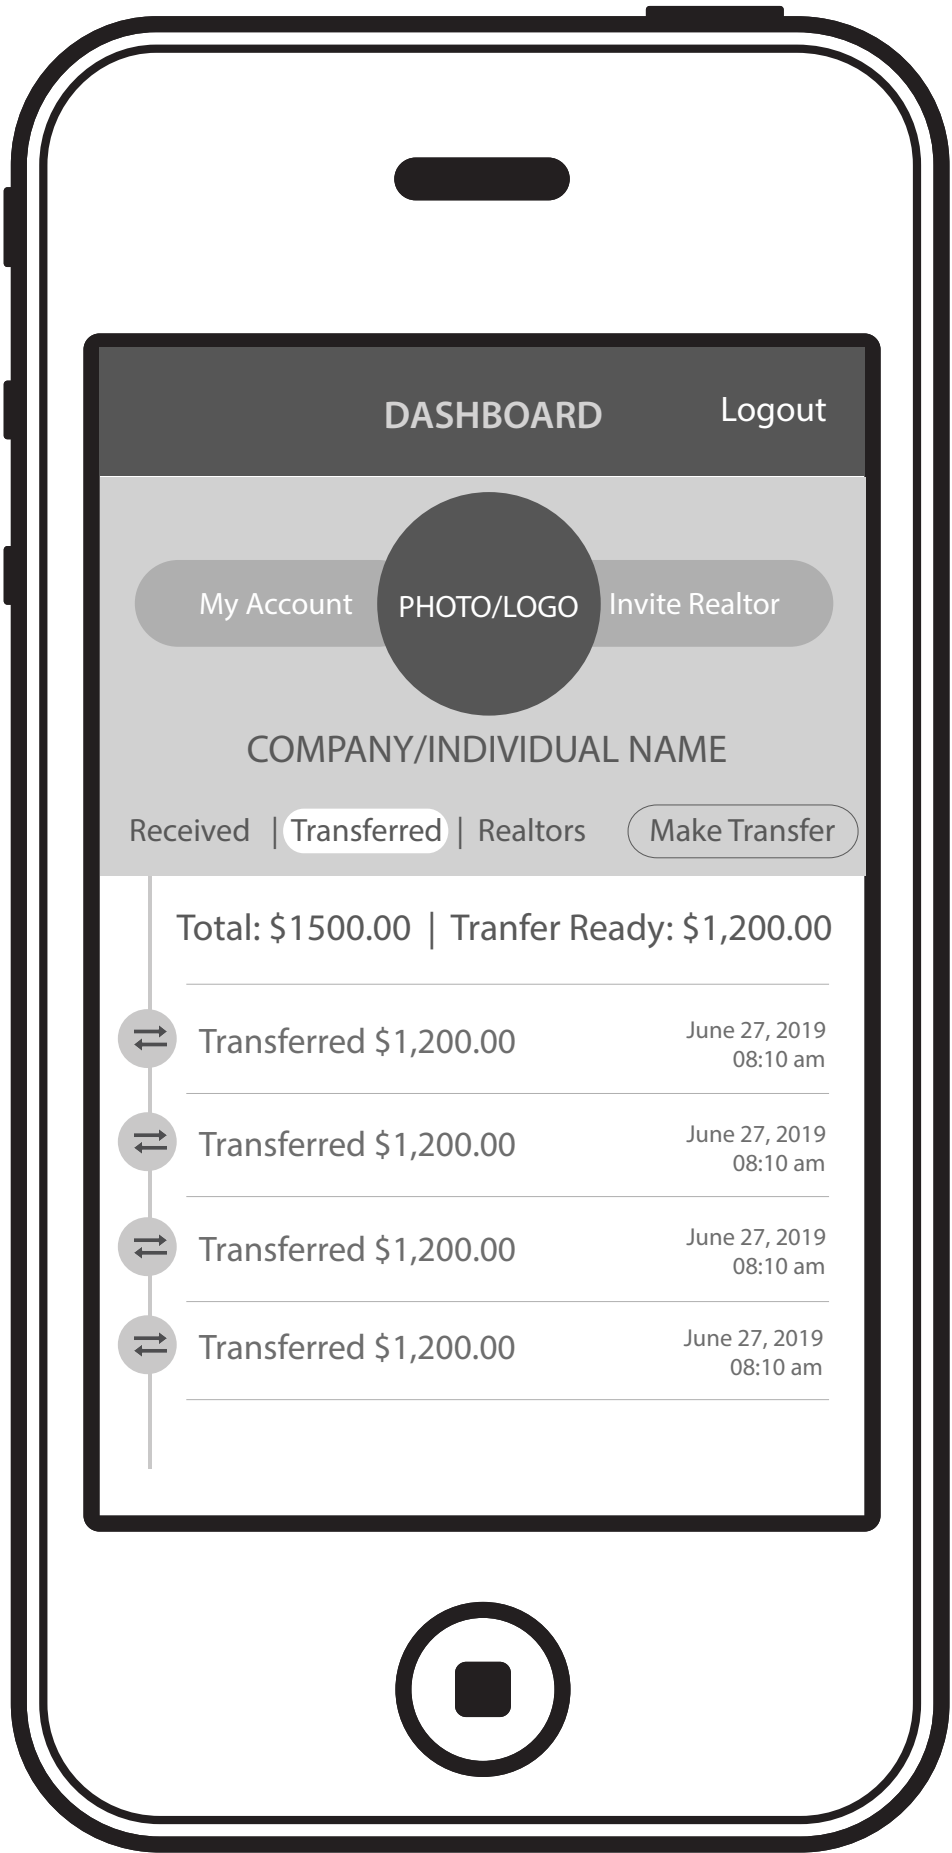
DASHBOARD Logout

My Account PHOTO/LOGO Invite Realtor

COMPANY/INDIVIDUAL NAME

Received | Transferred | Realtors Make Transfer

Total: $1500.00 | Tranfer Ready: $1,200.00

Transferred $1,200.00 June 27, 2019 08:10 am

Transferred $1,200.00 June 27, 2019 08:10 am

Transferred $1,200.00 June 27, 2019 08:10 am

Transferred $1,200.00 June 27, 2019 08:10 am